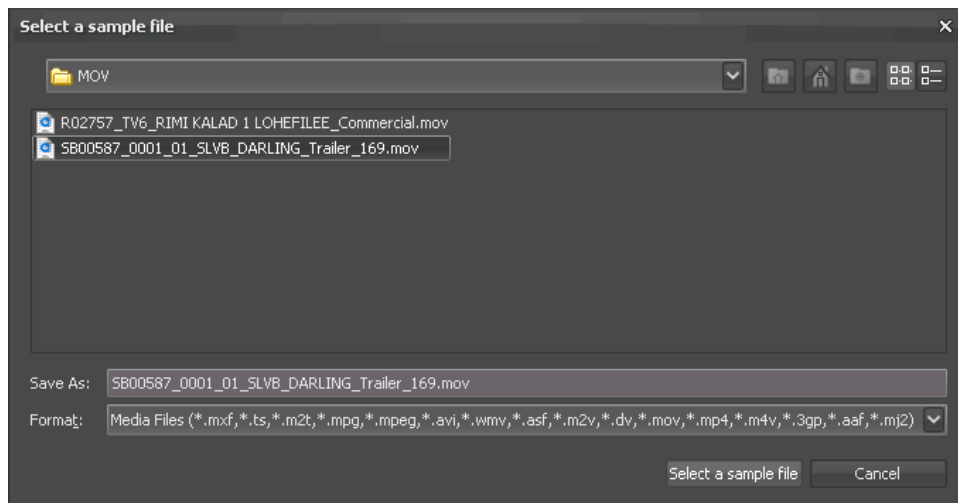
Select a sample file

MOV

R02757_TV6_RIMI KALAD 1 LOHEFILEE_Commercial.mov
SB00587_0001_01_SLVB_DARLING_Trailer_169.mov

Save As: SB00587_0001_01_SLVB_DARLING_Trailer_169.mov
Format: Media Files (*.mxf,*.ts,*.m2t,*.mpg,*.mpeg,*.avi,*.wmv,*.asf,*.m2v,*.dv,*.mov,*.mp4,*.m4v,*.3gp,*.aaf,*.mj2)

Select a sample file
Cancel